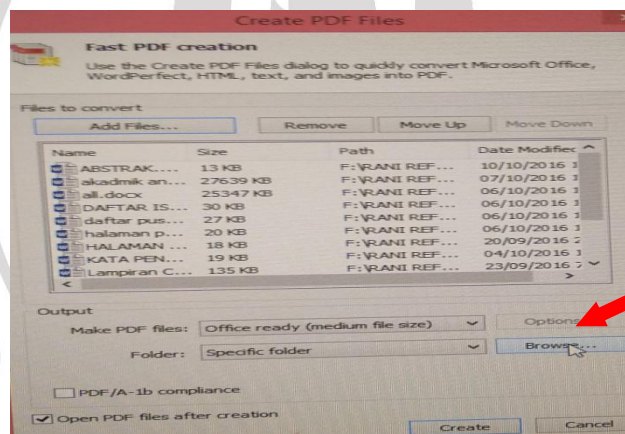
Create PDF Files

Fast PDF creation

Use the Create PDF Files dialog to quickly convert Microsoft Office, WordPerfect, HTML, text, and images into PDF.

Files to convert

Add Files... | Remove | Move Up | Move Down

| Name | Size | Path | Date Modified |
|---|---|---|---|
| ABSTRAK.... | 13 KB | F:\RANI REF... | 10/10/2016 1 |
| akadmik an... | 27639 KB | F:\RANI REF... | 07/10/2016 1 |
| all.docx | 25347 KB | F:\RANI REF... | 06/10/2016 1 |
| DAFTAR IS... | 30 KB | F:\RANI REF... | 06/10/2016 1 |
| daftar pus... | 27 KB | F:\RANI REF... | 06/10/2016 1 |
| halaman p... | 20 KB | F:\RANI REF... | 06/10/2016 1 |
| HALAMAN ... | 18 KB | F:\RANI REF... | 20/09/2016 2 |
| KATA PEN... | 19 KB | F:\RANI REF... | 04/10/2016 1 |
| Lampiran C... | 135 KB | F:\RANI REF... | 23/09/2016 7 |

Output

Make PDF files: Office ready (medium file size) | Options...

Folder: Specific folder | Browse...

PDF/A-1b compliance

Open PDF files after creation

Create | Cancel